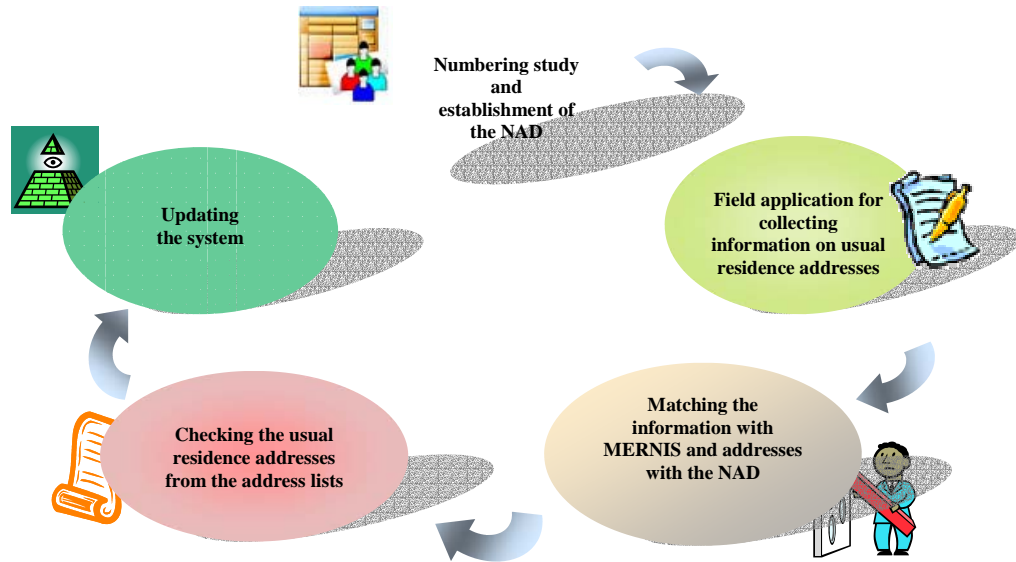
Numbering study and establishment of the NAD

Field application for collecting information on usual residence addresses

Matching the information with MERNIS and addresses with the NAD

Checking the usual residence addresses from the address lists

Updating the system